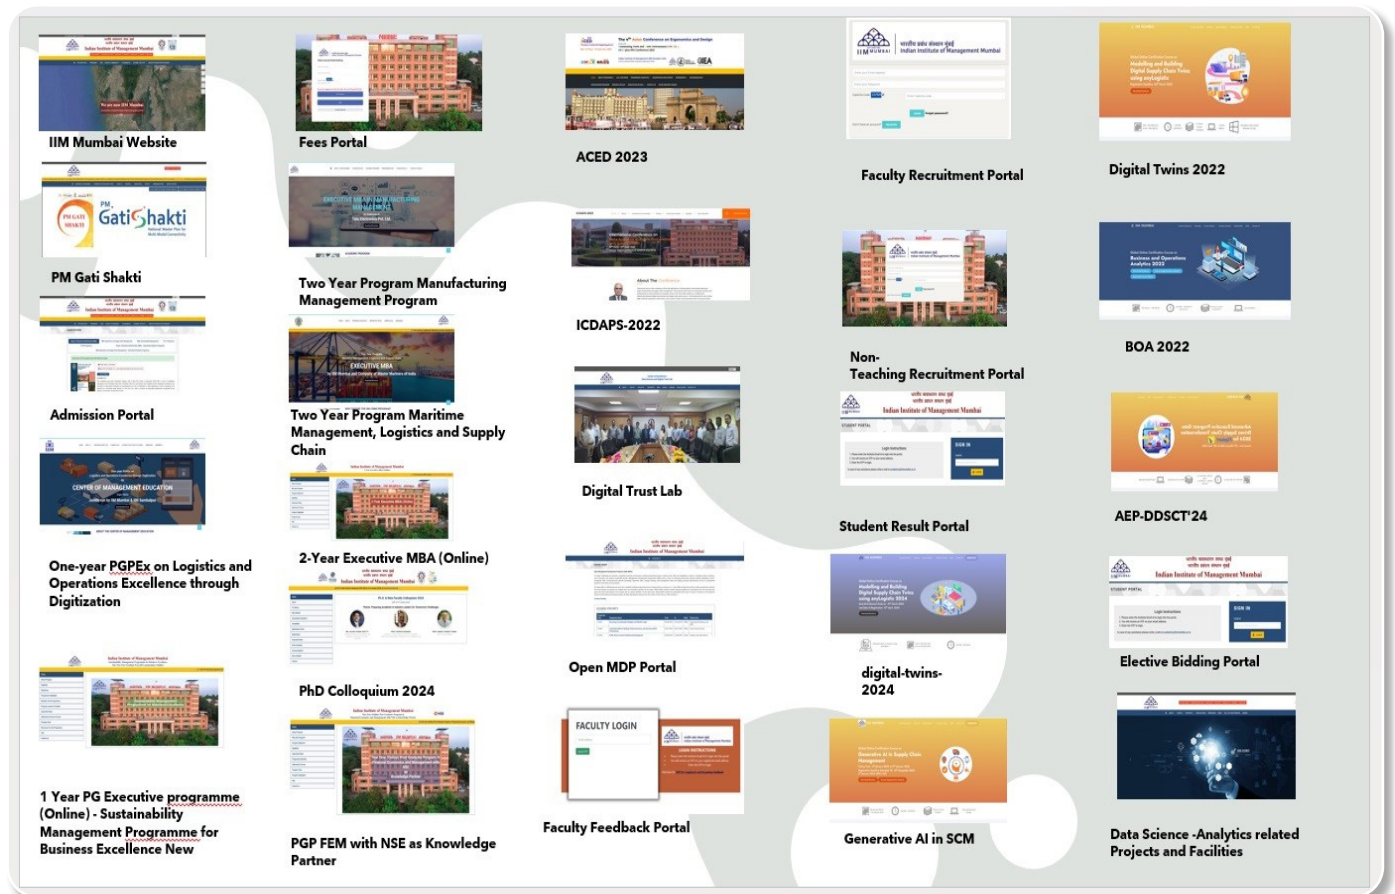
IIM Mumbai Website

PM Gati Shakti

Admission Portal

One-year PGPEx on Logistics and Operations Excellence through Digitization

1 Year PG Executive programme (Online) - Sustainability Management Programme for Business Excellence New

Fees Portal

Two Year Program Manufacturing Management Program

Two Year Program Maritime Management, Logistics and Supply Chain

2-Year Executive MBA (Online)

PhD Colloquium 2024

PGP FEM with NSE as Knowledge Partner

ACED 2023

ICDAPS-2022

Digital Trust Lab

Open MDP Portal

FACULTY LOGIN

Faculty Feedback Portal

Faculty Recruitment Portal

Non-Teaching Recruitment Portal

Student Result Portal

digital-twins-2024

Generative AI in SCM

Digital Twins 2022

BOA 2022

AEP-DDSCT'24

Elective Bidding Portal

Data Science -Analytics related Projects and Facilities